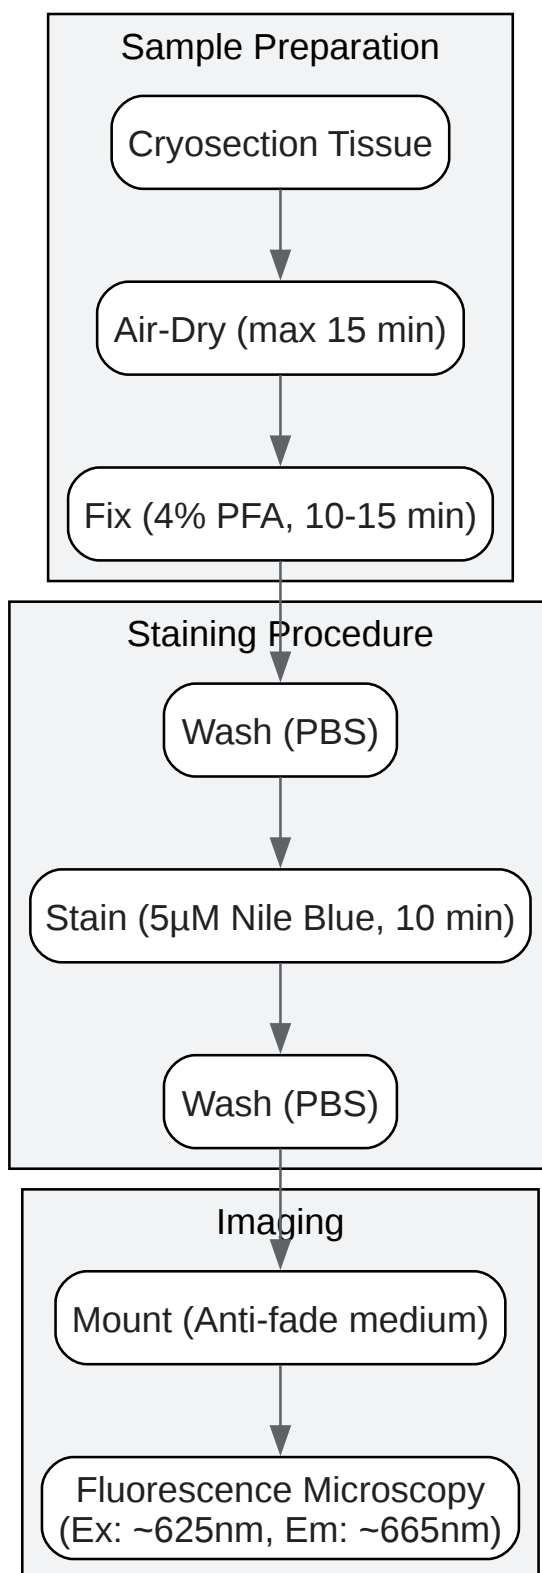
Sample Preparation

Cryosection Tissue

Air-Dry (max 15 min)

Fix (4% PFA, 10-15 min)

Staining Procedure

Wash (PBS)

Stain (5µM Nile Blue, 10 min)

Wash (PBS)

Imaging

Mount (Anti-fade medium)

Fluorescence Microscopy (Ex: ~625nm, Em: ~665nm)